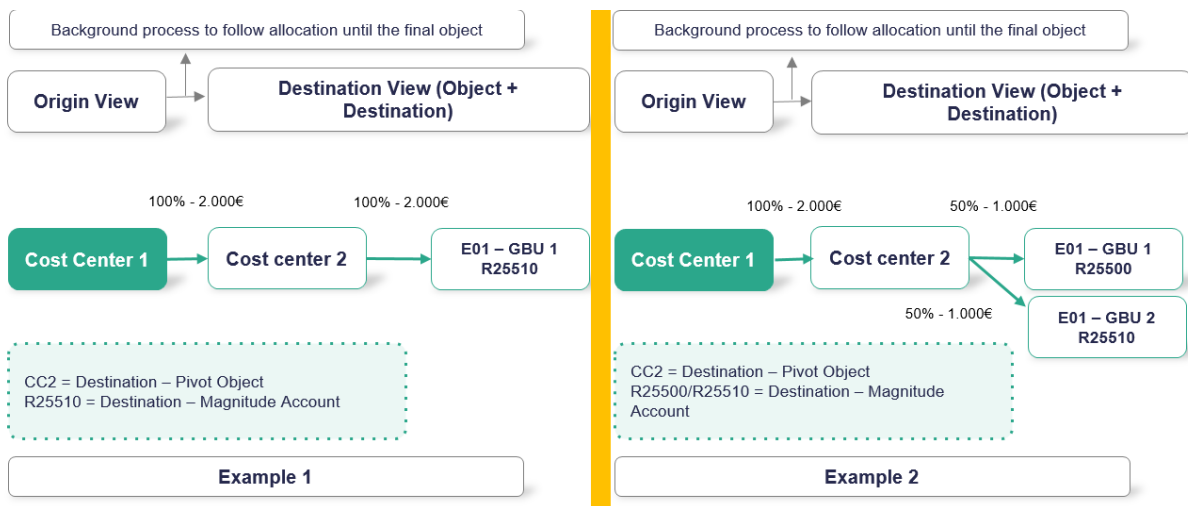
Background process to follow allocation until the final object

Origin View

Destination View (Object + Destination)

100% - 2.000€

100% - 2.000€

Cost Center 1

Cost center 2

E01 – GBU 1
R25510

CC2 = Destination – Pivot Object
R25510 = Destination – Magnitude Account

Example 1

Background process to follow allocation until the final object

Origin View

Destination View (Object + Destination)

100% - 2.000€

50% - 1.000€

Cost Center 1

Cost center 2

E01 – GBU 1
R25500

50% - 1.000€

E01 – GBU 2
R25510

CC2 = Destination – Pivot Object
R25500/R25510 = Destination – Magnitude Account

Example 2